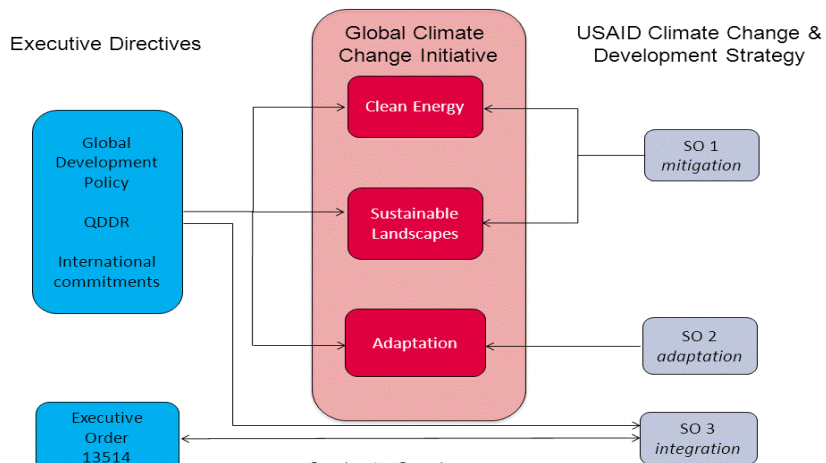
Executive Directives

Global Climate Change Initiative

USAID Climate Change & Development Strategy

Global Development Policy

QDDR

International commitments

Clean Energy

Sustainable Landscapes

Adaptation

SO 1 *mitigation*

SO 2 *adaptation*

SO 3 *integration*

Executive Order 13514

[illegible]